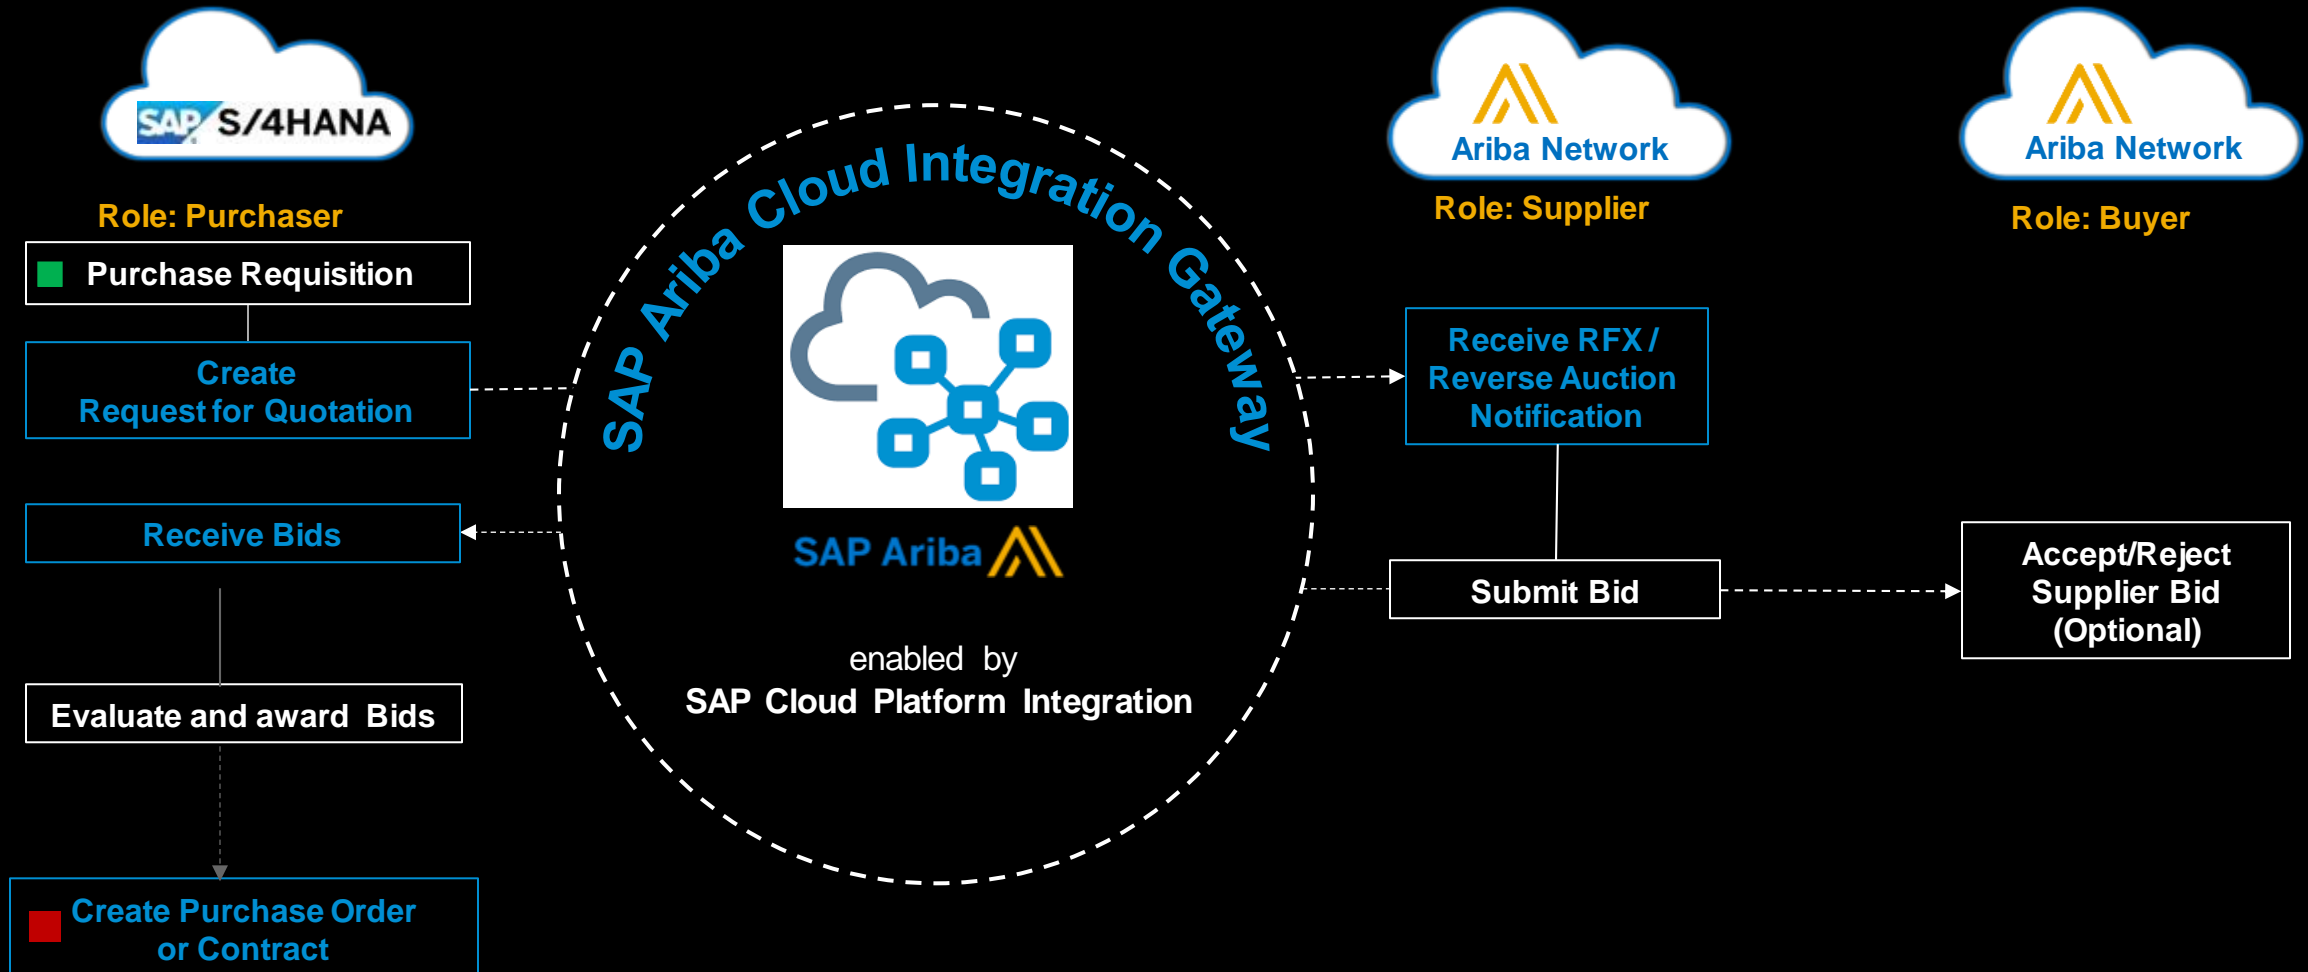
SAP S/4HANA

Role: Purchaser

Purchase Requisition

Create Request for Quotation

Receive Bids

Evaluate and award Bids

Create Purchase Order or Contract

SAP Ariba Cloud Integration Gateway

SAP Ariba

enabled by
SAP Cloud Platform Integration

Ariba Network

Role: Supplier

Receive RFX / Reverse Auction Notification

Submit Bid

Ariba Network

Role: Buyer

Accept/Reject Supplier Bid (Optional)